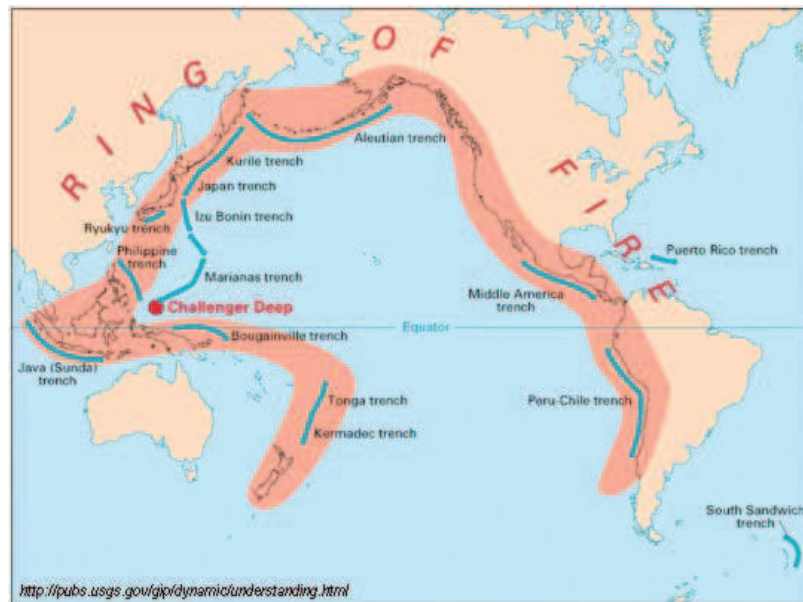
RING OF FIRE

Aleutian trench
Kurile trench
Japan trench
Izu Bonin trench
Ryukyu trench
Philippine trench
Marianas trench
Challenger Deep
Puerto Rico trench
Middle America trench
Equator
Bougainville trench
Java (Sunda) trench
Tonga trench
Kermadec trench
Peru-Chile trench
South Sandwich trench

http://pubs.usgs.gov/gip/dynamic/understanding.html